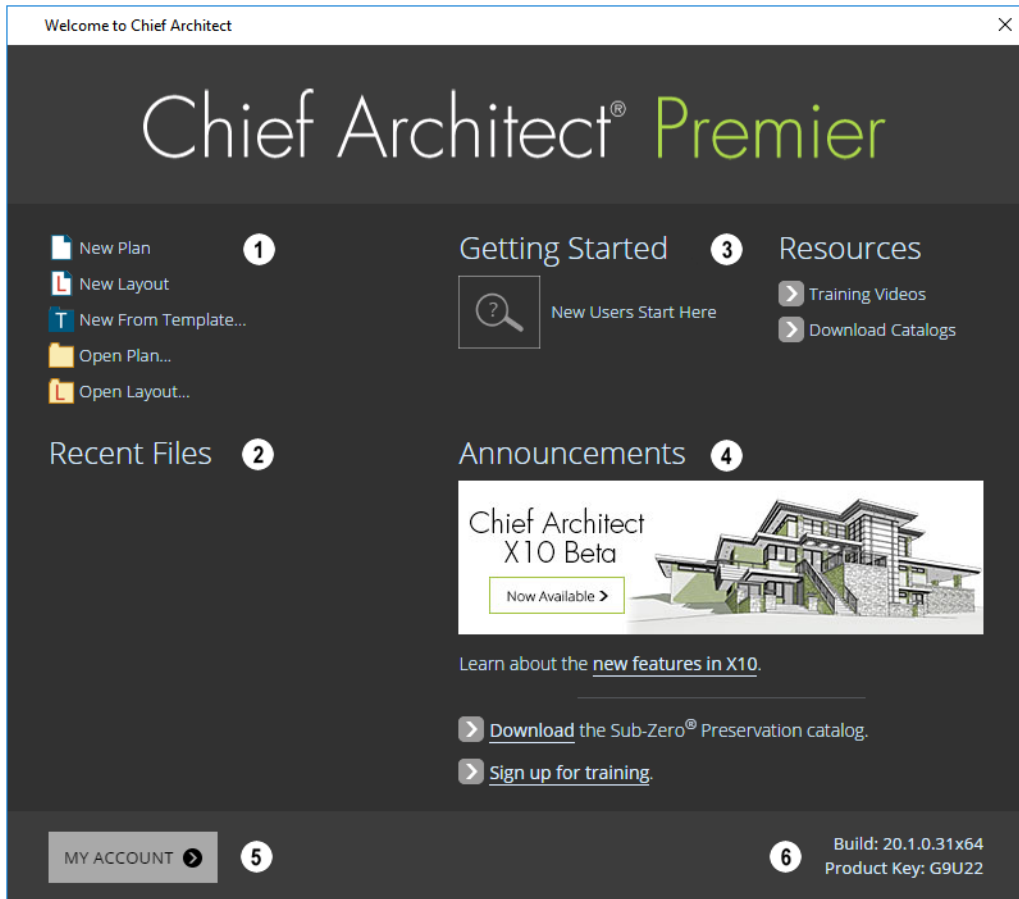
Welcome to Chief Architect

Chief Architect® Premier

New Plan
New Layout
New From Template...
Open Plan...
Open Layout...

1

Recent Files 2

Getting Started 3

New Users Start Here

Resources

Training Videos
Download Catalogs

Announcements 4

Chief Architect X10 Beta

Now Available >

Learn about the new features in X10.

Download the Sub-Zero® Preservation catalog.

Sign up for training.

MY ACCOUNT 5

6 Build: 20.1.0.31x64
Product Key: G9U22